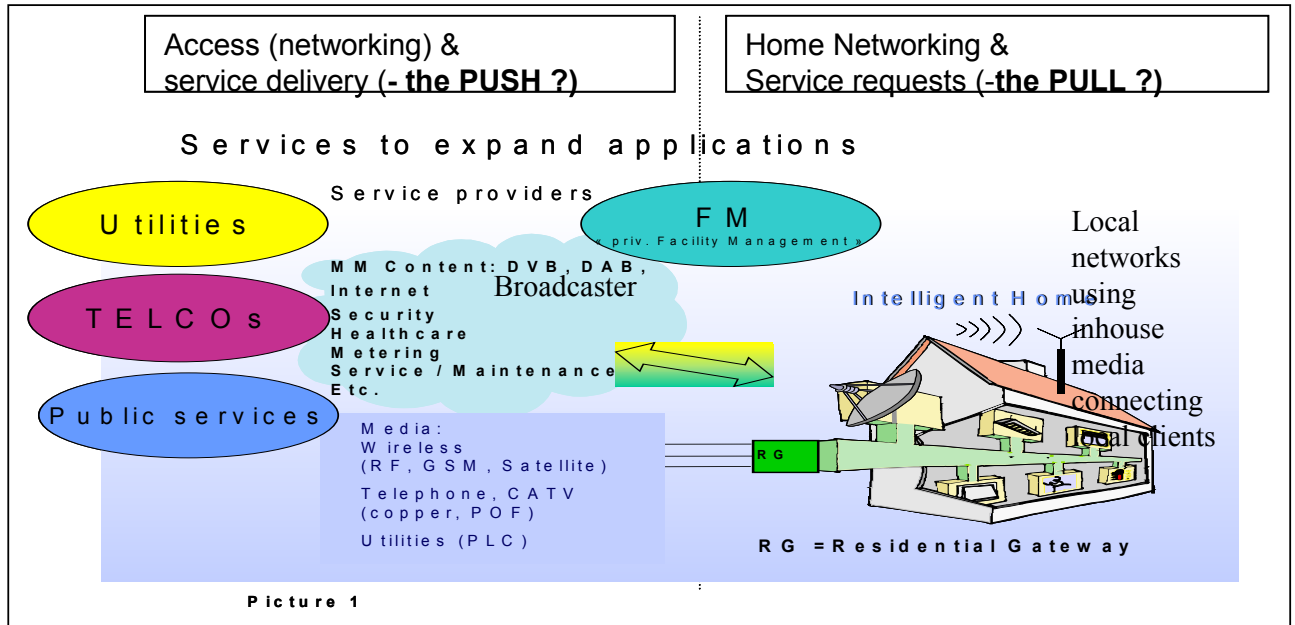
Access (networking) & service delivery (**- the PUSH ?)**

Home Networking & Service requests (**-the PULL ?)**

Services to expand applications

Service providers

Utilities

FM
« priv. Facility Management »

TELCOs

MM Content: DVB, DAB,
Internet
Broadcaster
Security
Healthcare
Metering
Service / Maintenance
Etc.

Public services

Media:
Wireless
(RF, GSM, Satellite)
Telephone, CATV
(copper, POF)
Utilities (PLC)

RG

Intelligent Home

Local networks using inhouse media connecting local clients

RG =Residential Gateway

Picture 1